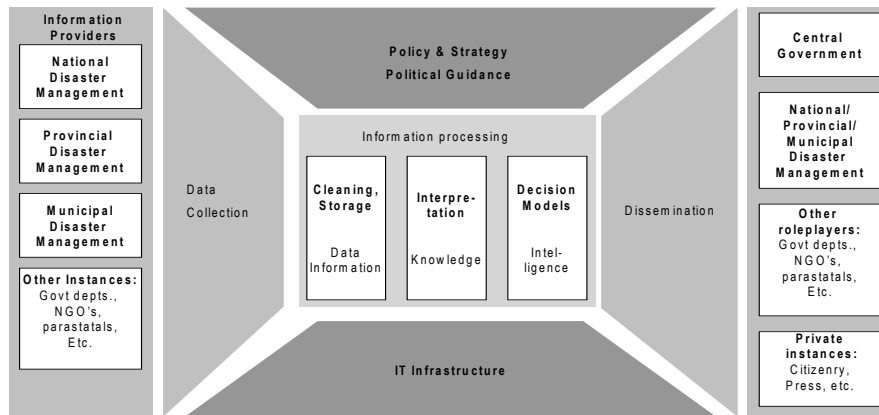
Information Providers

National Disaster Management

Provincial Disaster Management

Municipal Disaster Management

Other Instances: Govt depts., NGO's, parastatals, Etc.

Policy & Strategy
Political Guidance

Data Collection

Information processing

Cleaning, Storage

Data Information

Interpretation

Knowledge

Decision Models

Intelligence

Dissemination

IT Infrastructure

Central Government

National/ Provincial/ Municipal Disaster Management

Other roleplayers: Govt depts., NGO's, parastatals, Etc.

Private instances: Citizenry, Press, etc.